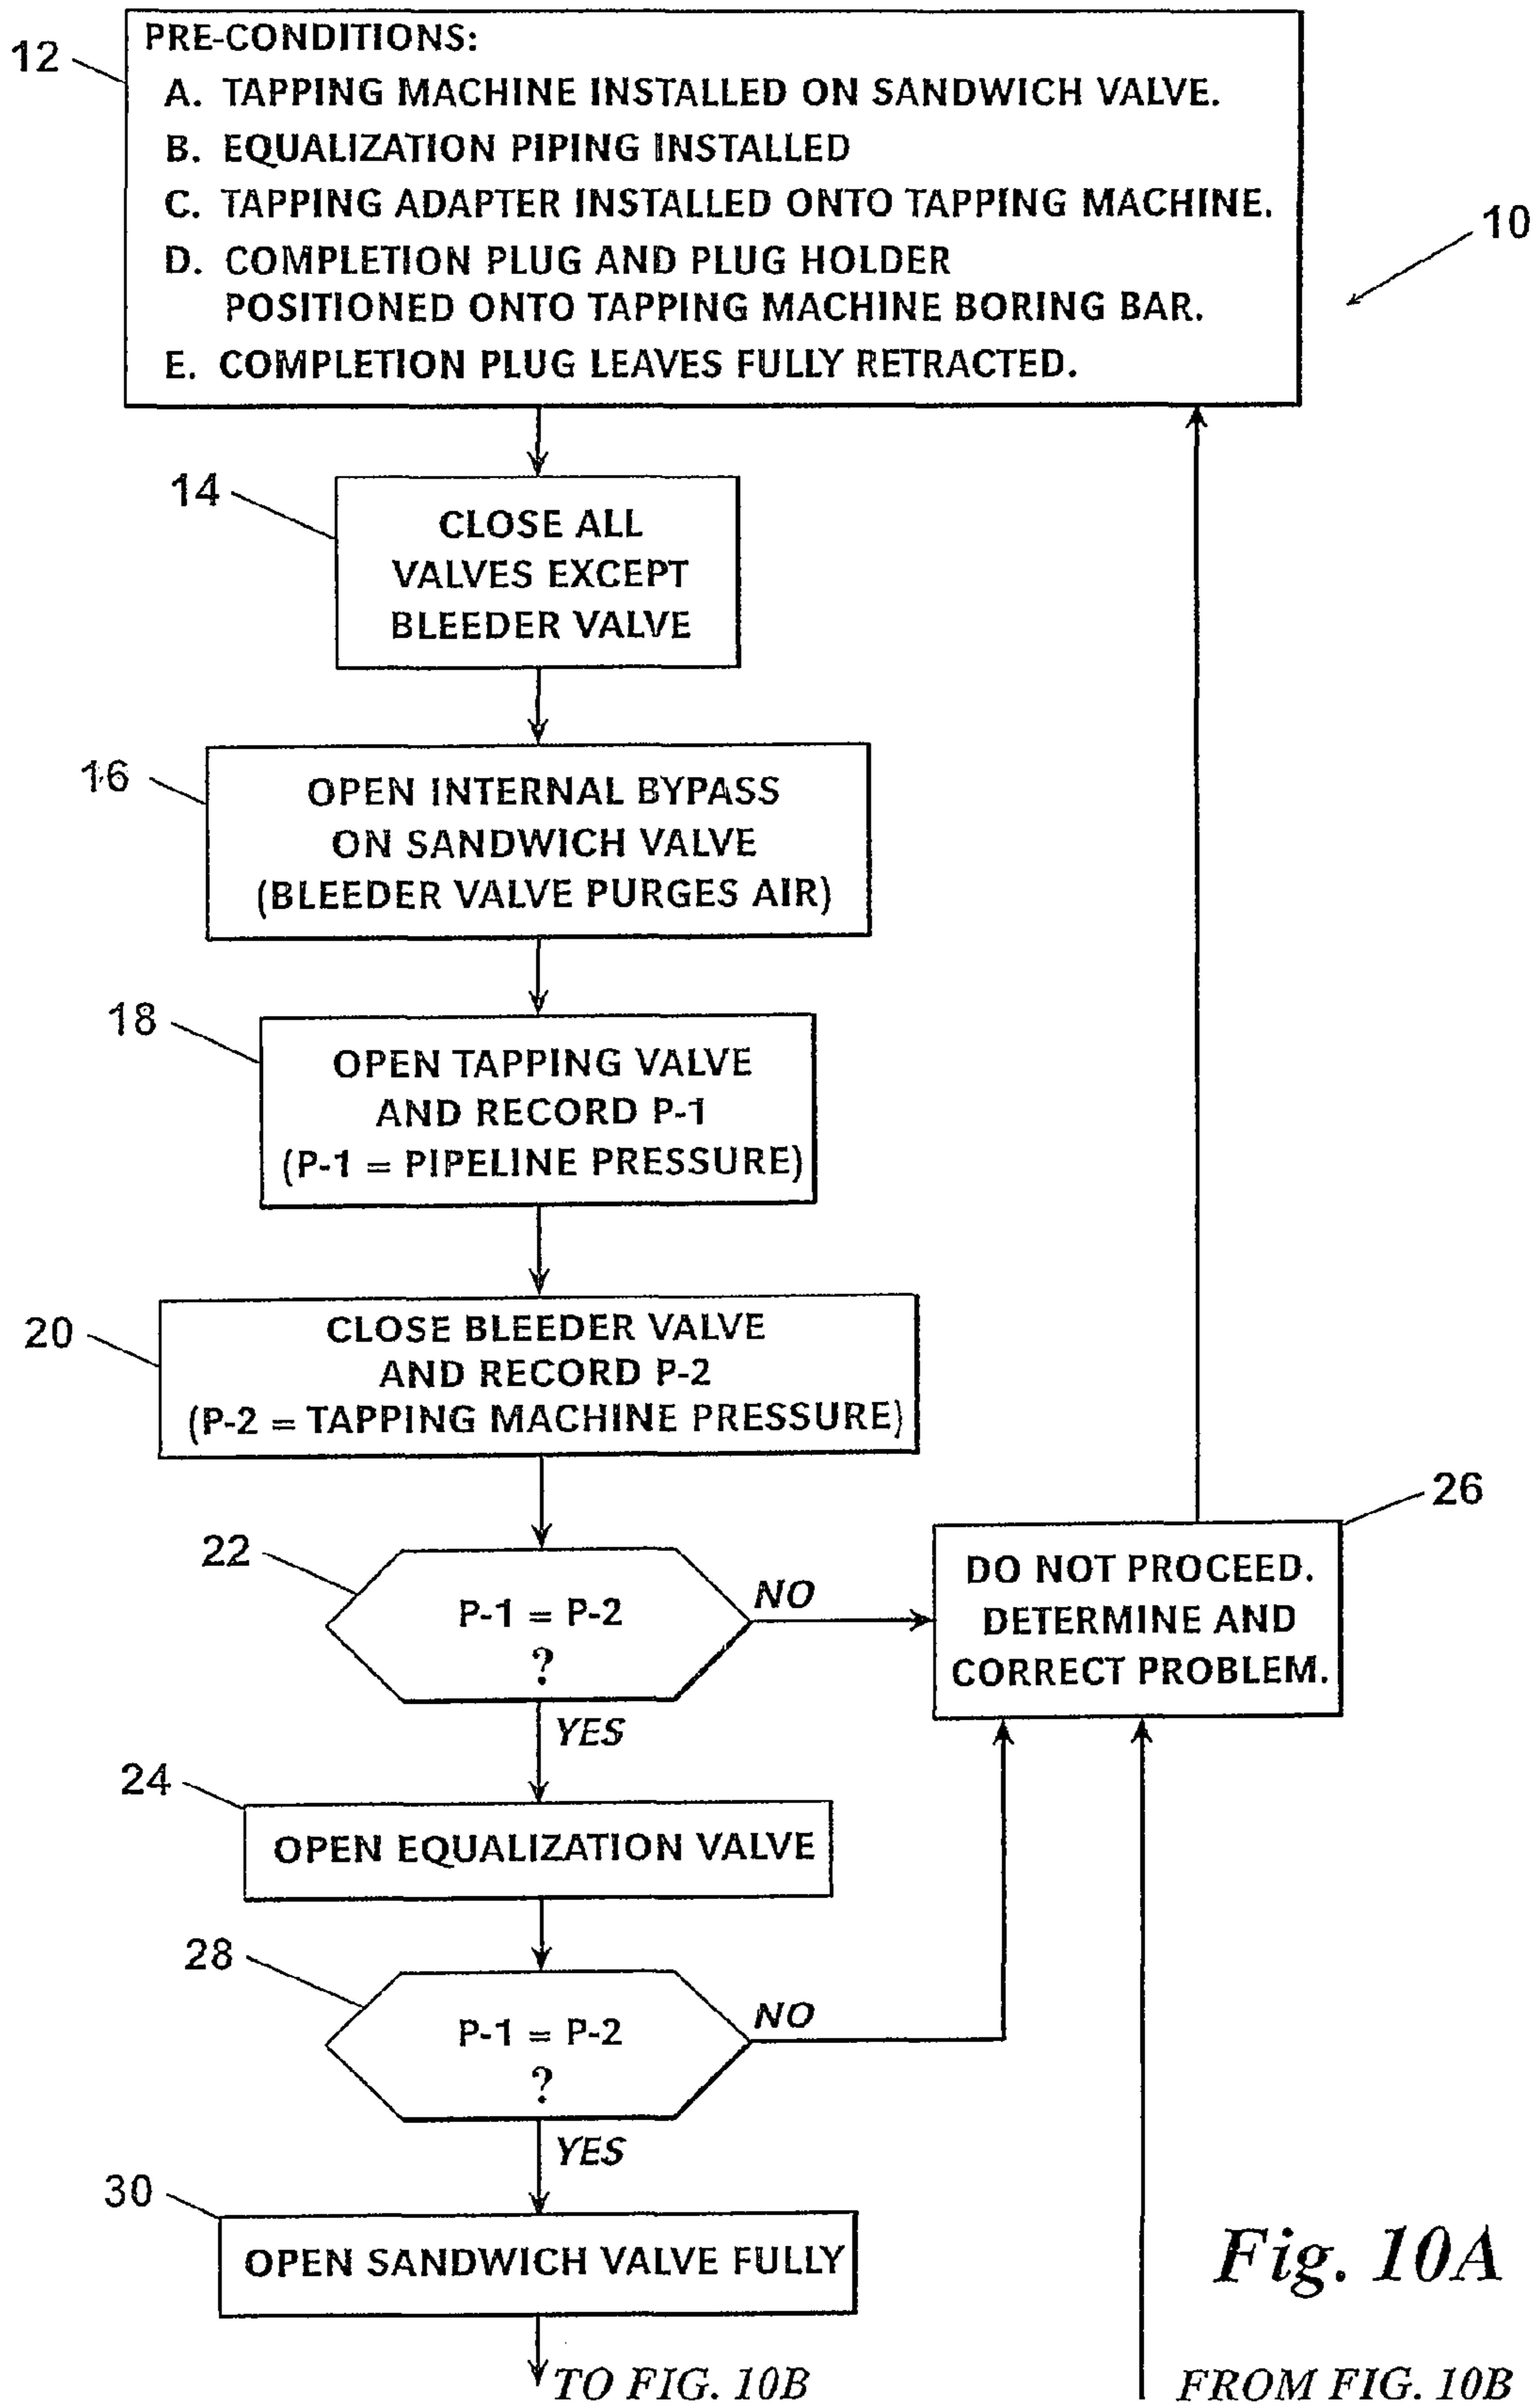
12
PRE-CONDITIONS:
A. TAPPING MACHINE INSTALLED ON SANDWICH VALVE.
B. EQUALIZATION PIPING INSTALLED
C. TAPPING ADAPTER INSTALLED ONTO TAPPING MACHINE.
D. COMPLETION PLUG AND PLUG HOLDER POSITIONED ONTO TAPPING MACHINE BORING BAR.
E. COMPLETION PLUG LEAVES FULLY RETRACTED.

10

14
CLOSE ALL VALVES EXCEPT BLEEDER VALVE

16
OPEN INTERNAL BYPASS ON SANDWICH VALVE (BLEEDER VALVE PURGES AIR)

18
OPEN TAPPING VALVE AND RECORD P-1 (P-1 = PIPELINE PRESSURE)

20
CLOSE BLEEDER VALVE AND RECORD P-2 (P-2 = TAPPING MACHINE PRESSURE)

22
P-1 = P-2 ?
NO
YES

26
DO NOT PROCEED. DETERMINE AND CORRECT PROBLEM.

24
OPEN EQUALIZATION VALVE

28
P-1 = P-2 ?
NO
YES

30
OPEN SANDWICH VALVE FULLY

Fig. 10A

TO FIG. 10B
FROM FIG. 10B